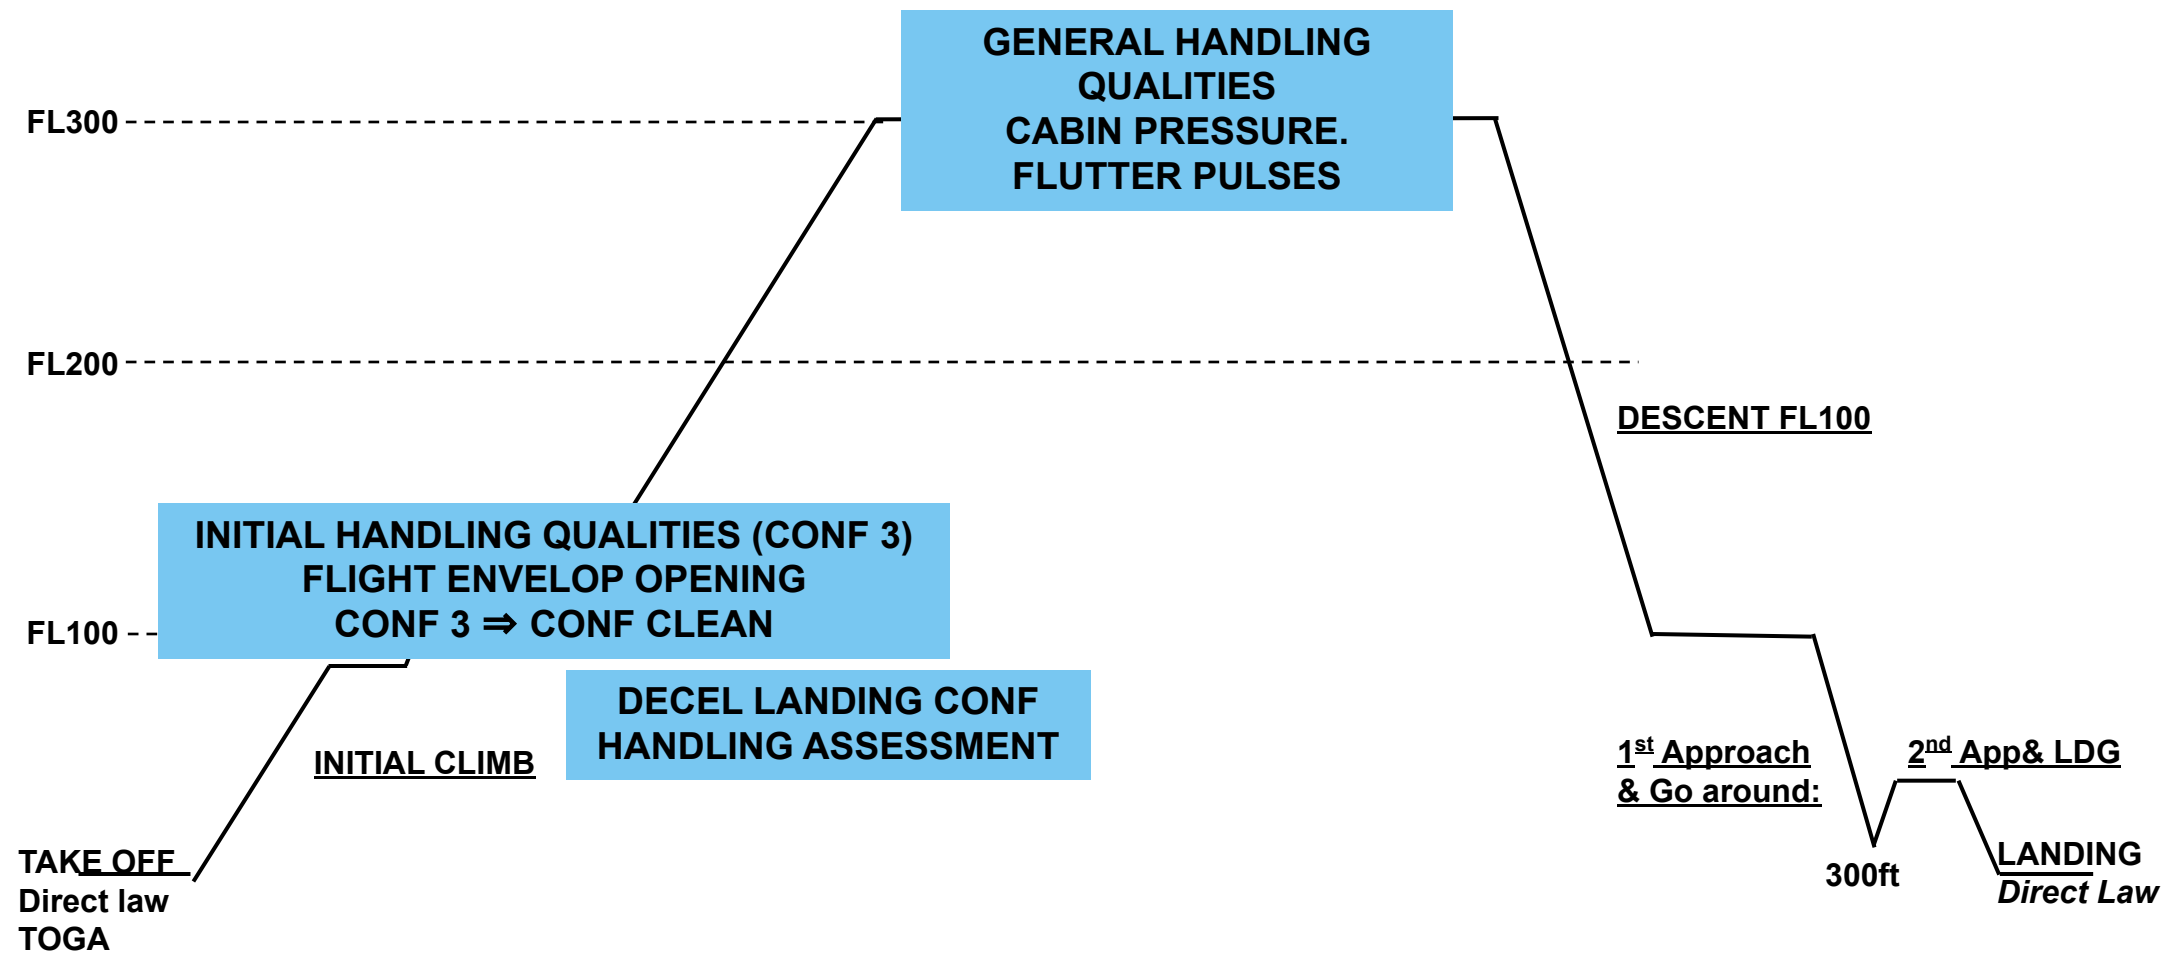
GENERAL HANDLING QUALITIES
CABIN PRESSURE.
FLUTTER PULSES

FL300

FL200

DESCENT FL100

INITIAL HANDLING QUALITIES (CONF 3)
FLIGHT ENVELOP OPENING
CONF 3 ⇒ CONF CLEAN

FL100

DECEL LANDING CONF
HANDLING ASSESSMENT

INITIAL CLIMB

$1^{st}$ Approach & Go around:

$2^{nd}$ App& LDG

TAKE OFF
Direct law
TOGA

300ft

LANDING
*Direct Law*